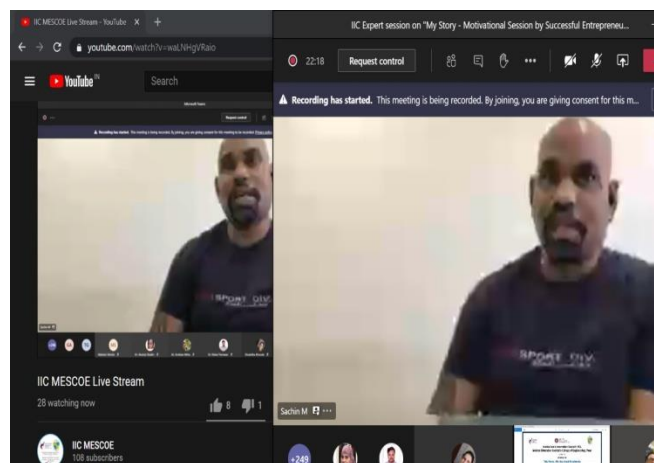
IIC MESCOE Live Stream - YouTube ×

youtube.com/watch?v=waLNHgVRaio

YouTube IN

Search

Request control

IIC MESCOE Live Stream

28 watching now

8 1

IIC MESCOE

108 subscribers

IIC Expert session on "My Story - Motivational Session by Successful Entrepreneu...

22:18

Request control

Recording has started. This meeting is being recorded. By joining, you are giving consent for this m...

SPORT DIV

Sachin M

+249